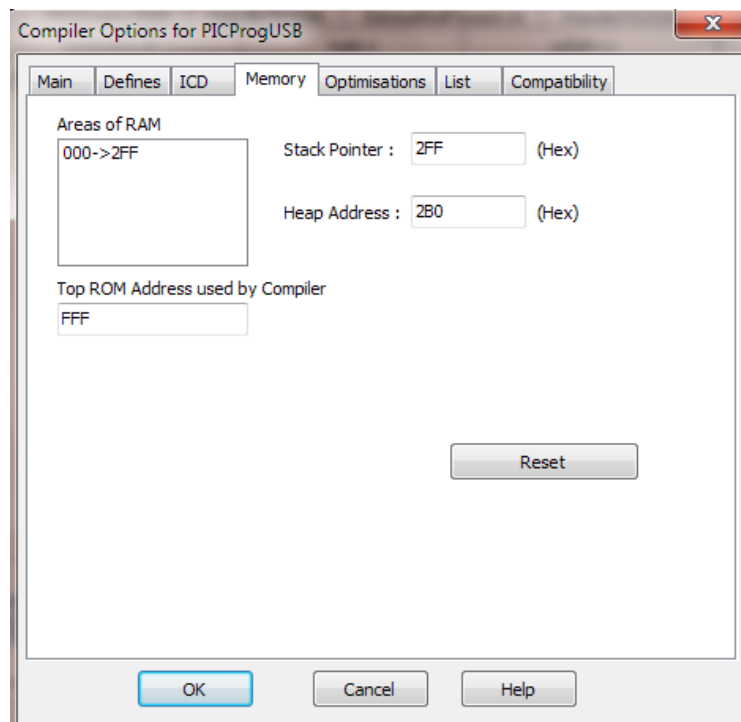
Compiler Options for PICProgUSB

Main | Defines | ICD | Memory | Optimisations | List | Compatibility

Areas of RAM
000->2FF

Stack Pointer : 2FF (Hex)

Heap Address : 2B0 (Hex)

Top ROM Address used by Compiler
FFF

Reset

OK Cancel Help